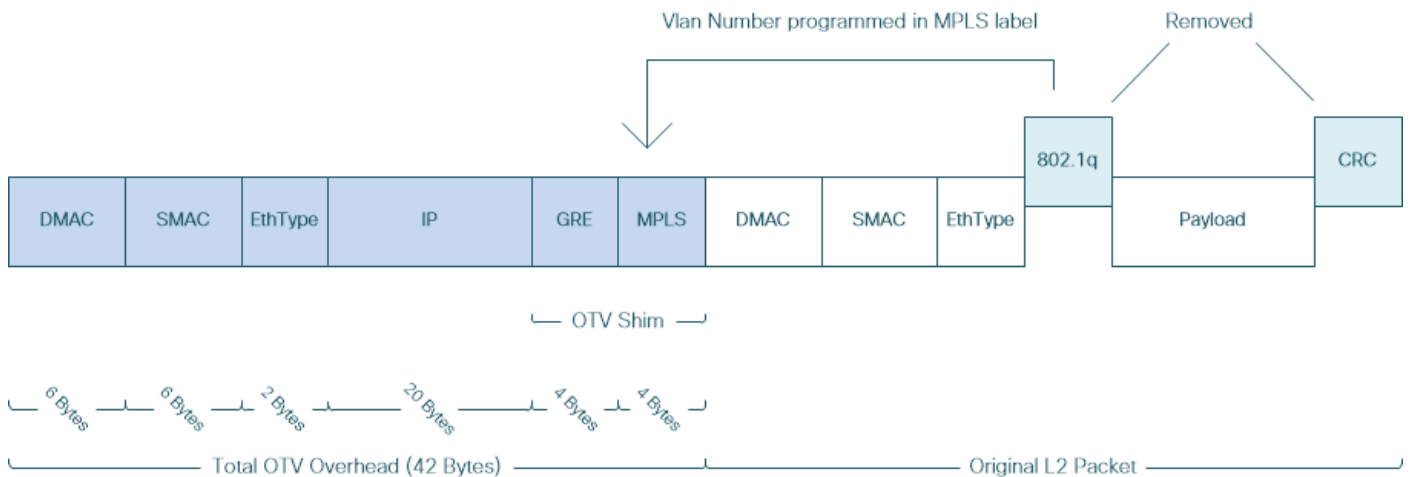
Vlan Number programmed in MPLS label

Removed

802.1q

CRC

| DMAC | SMAC | EthType | IP | GRE | MPLS | DMAC | SMAC | EthType | Payload |
|---|---|---|---|---|---|---|---|---|---|

OTV Shim

6 Bytes

6 Bytes

2 Bytes

20 Bytes

4 Bytes

4 Bytes

Total OTV Overhead (42 Bytes)

Original L2 Packet